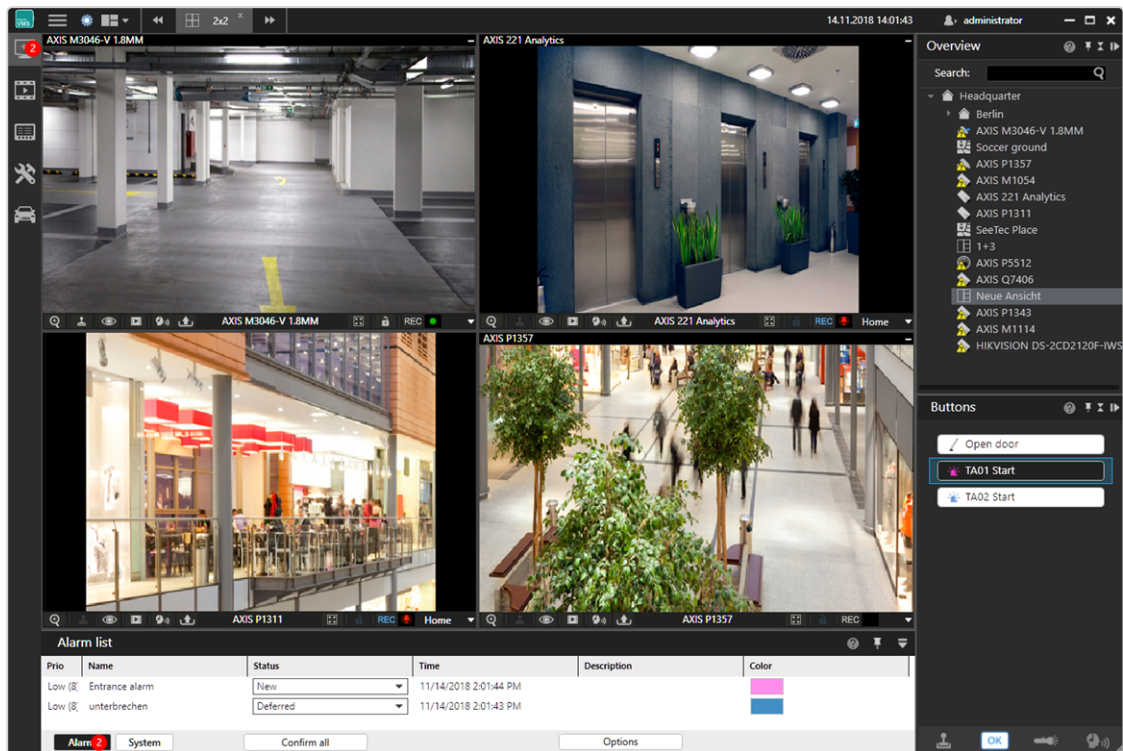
VMS 2x2 14.11.2018 14:01:43 administrator

2

AXIS M3046-V 1.8MM

AXIS 221 Analytics

AXIS M3046-V 1.8MM REC

AXIS 221 Analytics REC Home

AXIS P1357

AXIS P1311 REC Home

AXIS P1357 REC

Overview

Search:

Headquarter
Berlin
AXIS M3046-V 1.8MM
Soccer ground
AXIS P1357
AXIS M1054
AXIS 221 Analytics
AXIS P1311
SeeTec Place
1+3
AXIS P5512
AXIS Q7406
Neue Ansicht
AXIS P1343
AXIS M1114
HIKVISION DS-2CD2120F-IWS

Buttons

Open door
TA01 Start
TA02 Start

Alarm list

| Prio | Name | Status | Time | Description | Color |
|---|---|---|---|---|---|
| Low (8) | Entrance alarm | New | 11/14/2018 2:01:44 PM | | |
| Low (8) | unterbrechen | Deferred | 11/14/2018 2:01:43 PM | | |

Alarm 2 System Confirm all Options

OK